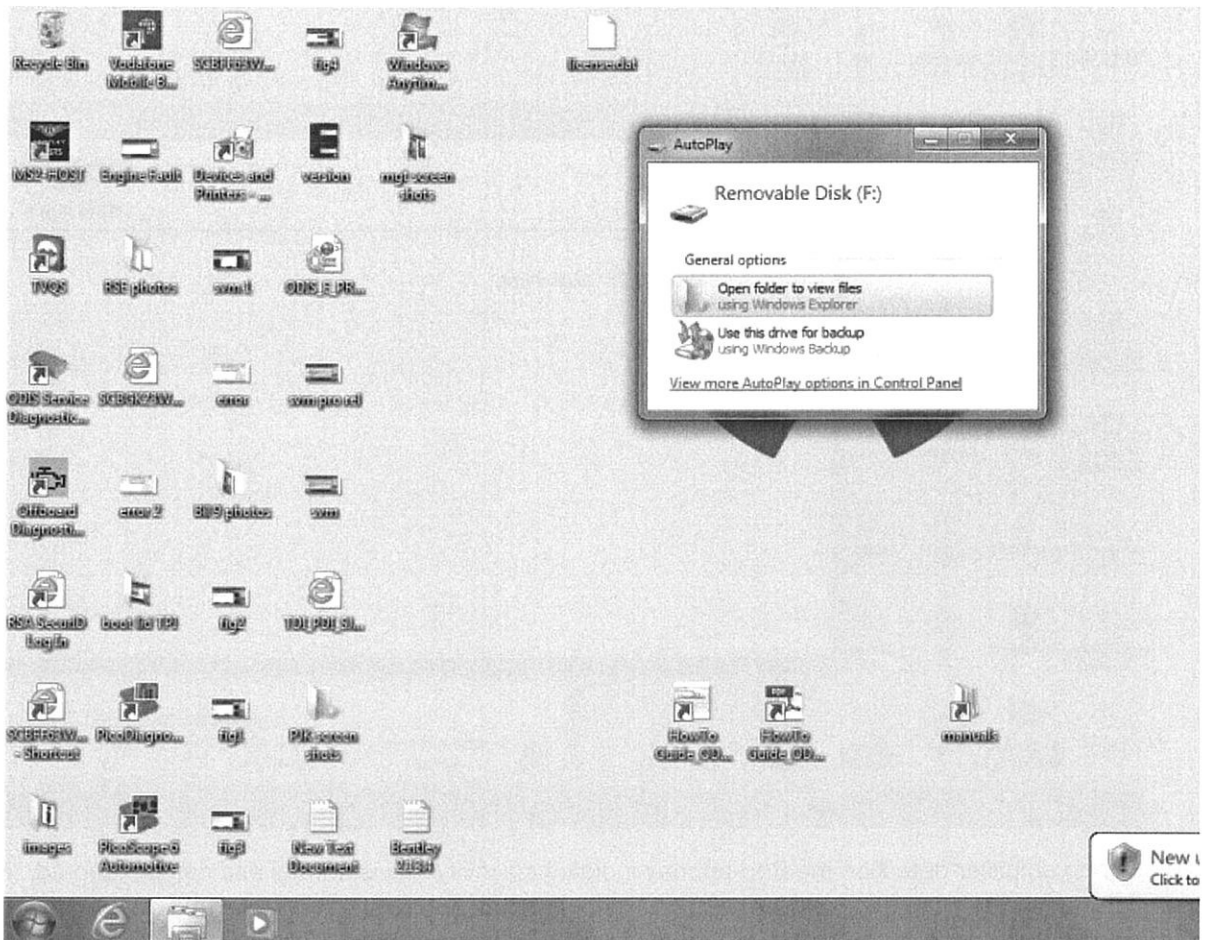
Recycle Bin
Vodafone Mobile B...
SCBFF83W...
fig4
Windows Anytim...
licensedat

MS2-HOST
Engine Fault
Devices and Printers - ...
version
mgt screen shots

AutoPlay
Removable Disk (F:)
General options
Open folder to view files
using Windows Explorer
Use this drive for backup
using Windows Backup
View more AutoPlay options in Control Panel

TVQS
RSE photos
svm1
ODIS_E_PR...

ODIS Service Diagnostic...
SCBGK23W...
error
svm pro rel

Offboard Diagnosti...
error 2
BI19 photos
svm

RSA SecurID Login
boot ld TPI
fig2
TOI_PDI_SI...

SCBFF63W... - Shortcut
PicoDiagno...
fig1
PIK screen shots
HowTo Guide_OD...
HowTo Guide_OD...
manuals

images
PicoScope 6 Automotive
fig3
New Text Document
Bentley 2138

New
Click to